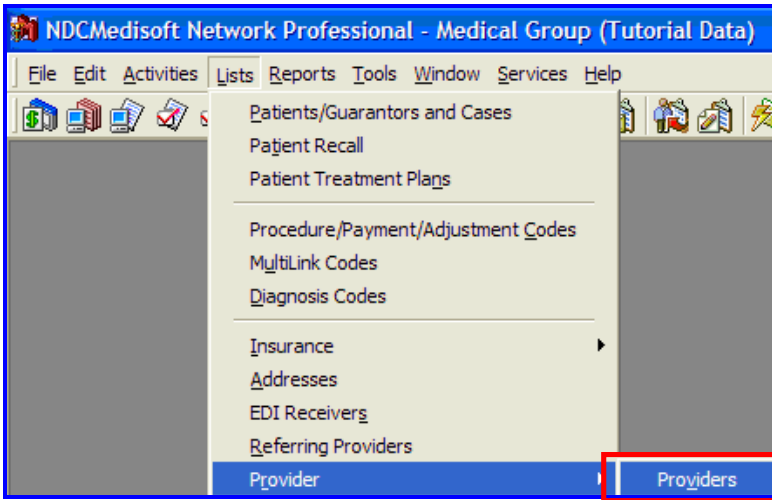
NDCMedisoft Network Professional - Medical Group (Tutorial Data)

File Edit Activities Lists Reports Tools Window Services Help

Patients/Guarantors and Cases
Patient Recall
Patient Treatment Plans

Procedure/Payment/Adjustment Codes
MultiLink Codes
Diagnosis Codes

Insurance
Addresses
EDI Receivers
Referring Providers
Provider

Providers